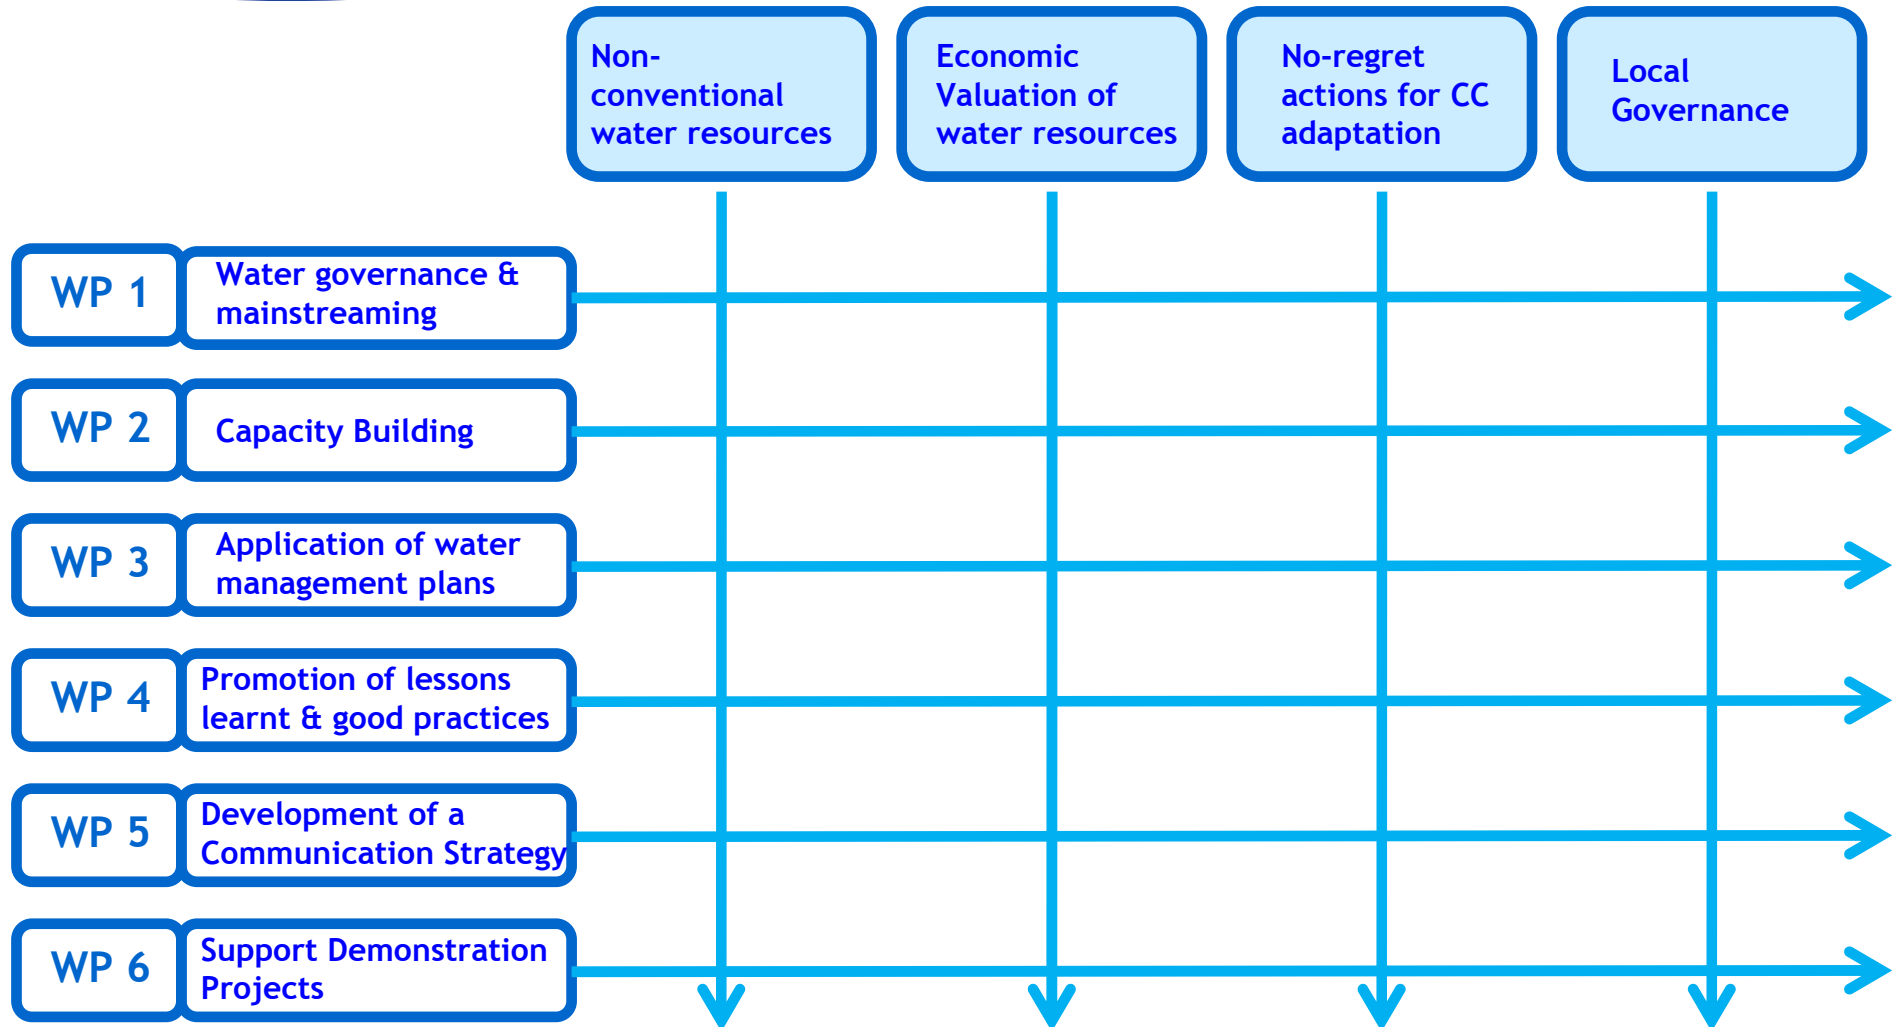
Non-conventional water resources

Economic Valuation of water resources

No-regret actions for CC adaptation

Local Governance

WP 1 Water governance & mainstreaming

WP 2 Capacity Building

WP 3 Application of water management plans

WP 4 Promotion of lessons learnt & good practices

WP 5 Development of a Communication Strategy

WP 6 Support Demonstration Projects